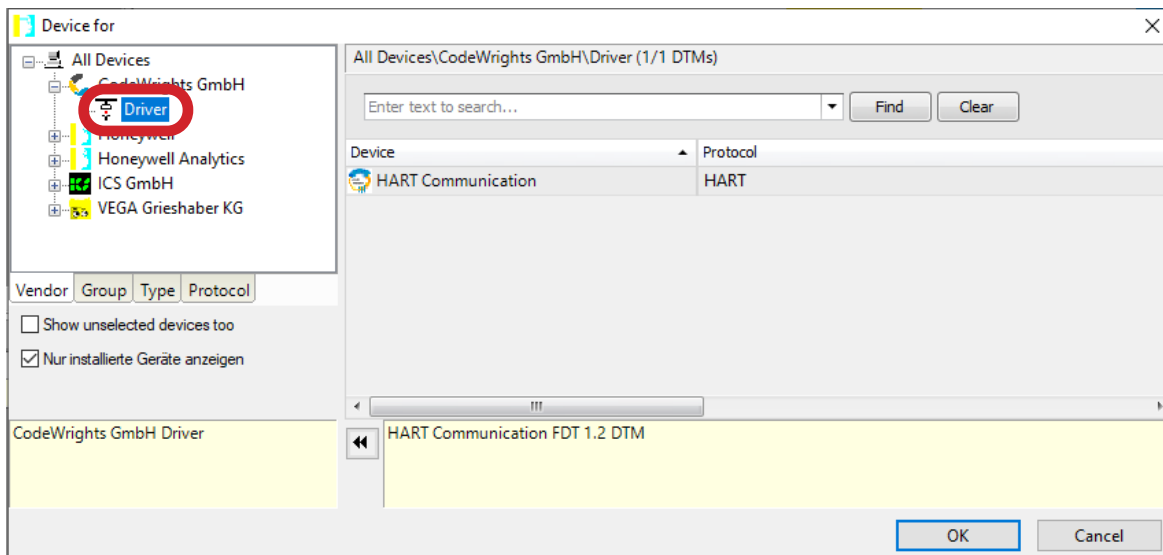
Device for

All Devices
CodeWrights GmbH
Driver
Honeywell
Honeywell Analytics
ICS GmbH
VEGA Grieshaber KG

Vendor Group Type Protocol

Show unselected devices too

Nur installierte Geräte anzeigen

CodeWrights GmbH Driver

All Devices\CodeWrights GmbH\Driver (1/1 DTMs)

Enter text to search...

Find

Clear

| Device | Protocol |
|---|---|
| HART Communication | HART |

HART Communication FDT 1.2 DTM

OK

Cancel